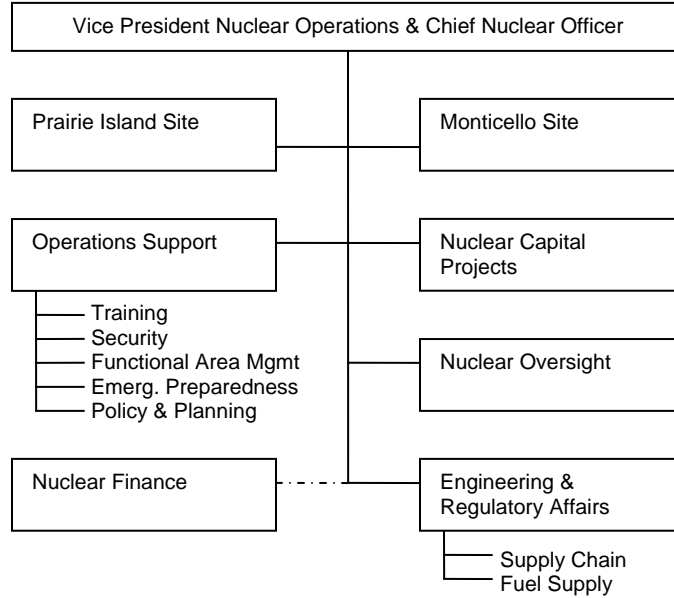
Vice President Nuclear Operations & Chief Nuclear Officer

Prairie Island Site

Monticello Site

Operations Support

Nuclear Capital Projects

Training
Security
Functional Area Mgmt
Emerg. Preparedness
Policy & Planning

Nuclear Oversight

Nuclear Finance

Engineering & Regulatory Affairs

Supply Chain
Fuel Supply